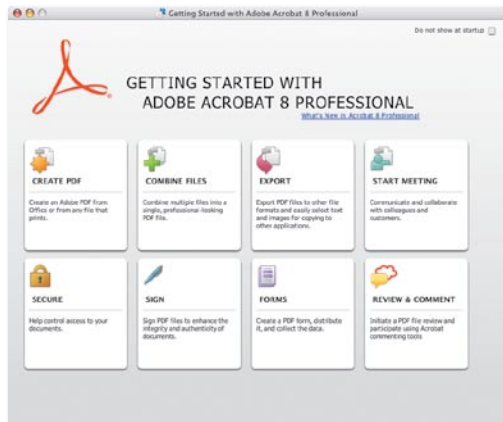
Getting Started with Adobe Acrobat 8 Professional

Do not show at startup

GETTING STARTED WITH
ADOBE ACROBAT 8 PROFESSIONAL

What's New in Acrobat 8 Professional

CREATE PDF

Create an Adobe PDF from Office or from any file that prints.

COMBINE FILES

Combine multiple files into a single, professional-looking PDF file.

EXPORT

Export PDF files to other file formats and easily select text and images for copying to other applications.

START MEETING

Communicate and collaborate with colleagues and customers.

SECURE

Help control access to your documents.

SIGN

Sign PDF files to enhance the integrity and authenticity of documents.

FORMS

Create a PDF form, distribute it, and collect the data.

REVIEW & COMMENT

Initiate a PDF file review and participate using Acrobat commenting tools